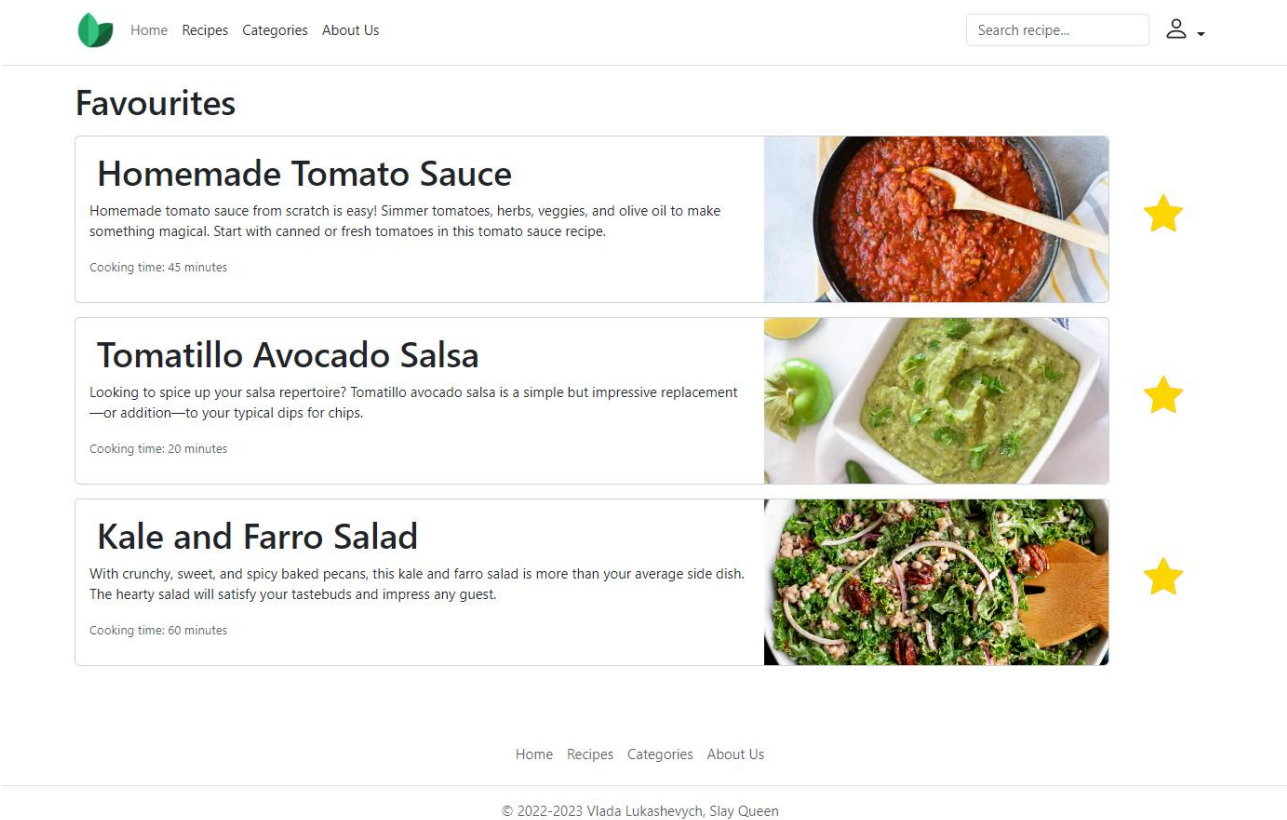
Home Recipes Categories About Us

Search recipe...

Favourites

Homemade Tomato Sauce

Homemade tomato sauce from scratch is easy! Simmer tomatoes, herbs, veggies, and olive oil to make something magical. Start with canned or fresh tomatoes in this tomato sauce recipe.

Cooking time: 45 minutes

Tomatillo Avocado Salsa

Looking to spice up your salsa repertoire? Tomatillo avocado salsa is a simple but impressive replacement —or addition—to your typical dips for chips.

Cooking time: 20 minutes

Kale and Farro Salad

With crunchy, sweet, and spicy baked pecans, this kale and farro salad is more than your average side dish. The hearty salad will satisfy your tastebuds and impress any guest.

Cooking time: 60 minutes

Home Recipes Categories About Us

© 2022-2023 Vlada Lukashevych, Slay Queen